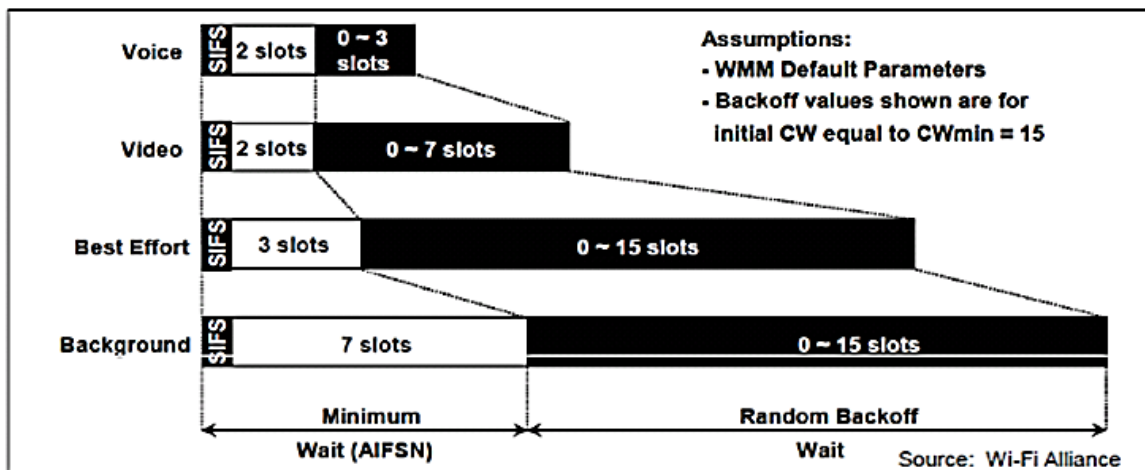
Voice SIFS 2 slots 0 ~ 3 slots

Assumptions:
- WMM Default Parameters
- Backoff values shown are for initial CW equal to CWmin = 15

Video SIFS 2 slots 0 ~ 7 slots

Best Effort SIFS 3 slots 0 ~ 15 slots

Background SIFS 7 slots 0 ~ 15 slots

Minimum Wait (AIFSN)

Random Backoff Wait

Source: Wi-Fi Alliance